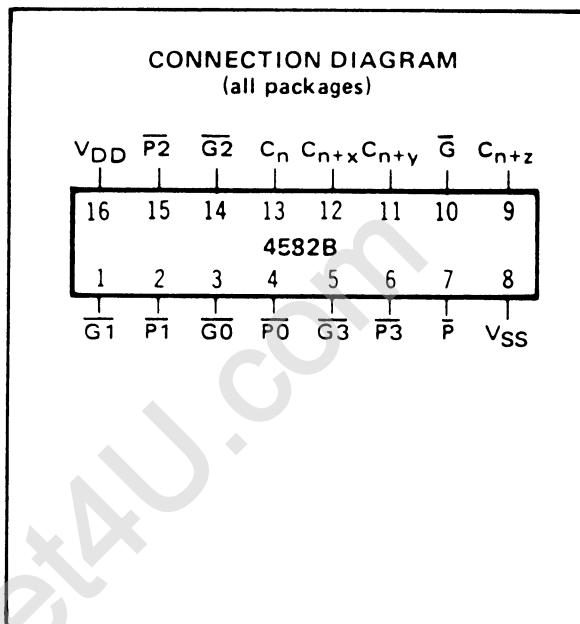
CONNECTION DIAGRAM
(all packages)

$V_{DD}$ $\overline{P2}$ $\overline{G2}$ $C_n$ $C_{n+x}$ $C_{n+y}$ $\overline{G}$ $C_{n+z}$

16 15 14 13 12 11 10 9

4582B

1 2 3 4 5 6 7 8

$\overline{G1}$ $\overline{P1}$ $\overline{G0}$ $\overline{P0}$ $\overline{G3}$ $\overline{P3}$ $\overline{P}$ $V_{SS}$

et4U.com